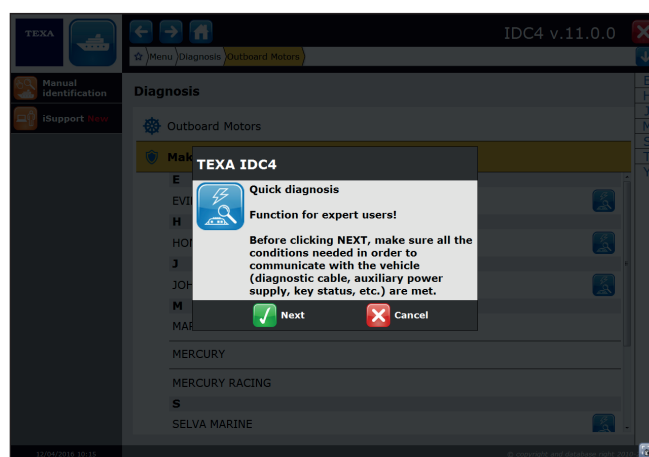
TEXA

IDC4 v.11.0.0

Menu Diagnosis Outboard Motors

Manual identification

iSupport New

Diagnosis

Outboard Motors

Mak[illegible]

E

EVI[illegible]

H

HO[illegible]

J

JOH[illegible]

M

MA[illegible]

MERCURY

MERCURY RACING

S

SELVA MARINE

TEXA IDC4

Quick diagnosis

Function for expert users!

Before clicking NEXT, make sure all the conditions needed in order to communicate with the vehicle (diagnostic cable, auxiliary power supply, key status, etc.) are met.

Next

Cancel

12/04/2018 10:15

© Copyright and database right 201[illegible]